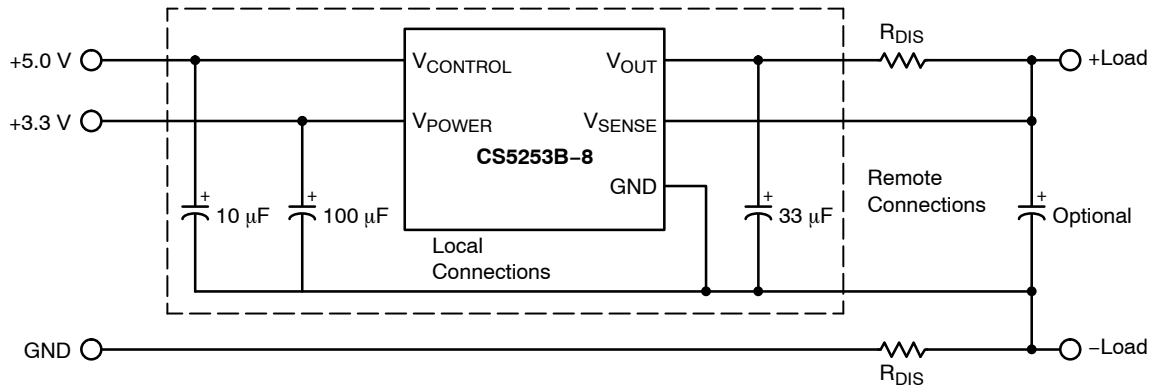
+5.0 V

+3.3 V

GND

$V_{CONTROL}$

$V_{POWER}$

$V_{OUT}$

$V_{SENSE}$

CS5253B−8

GND

+

10 μF

+

100 μF

Local Connections

+

33 μF

$R_{DIS}$

+Load

Remote Connections

+

Optional

$R_{DIS}$

−Load